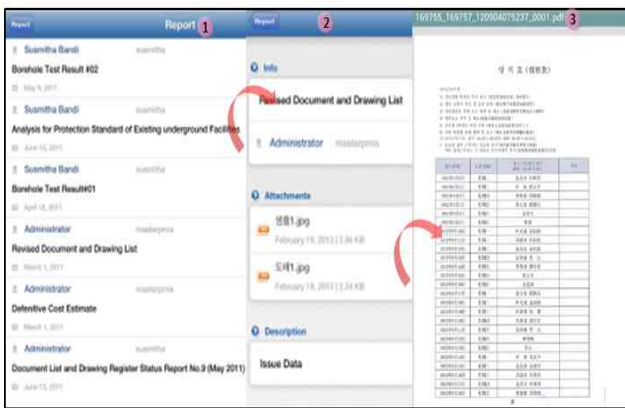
Report

Report 1

Susmitha Bandi susmitha

Borehole Test Result #02

May 9, 2011

Susmitha Bandi susmitha

Analysis for Protection Standard of Existing underground Facilities

June 10, 2011

Susmitha Bandi susmitha

Borehole Test Result#01

April 18, 2011

Administrator masterpmis

Revised Document and Drawing List

March 1, 2011

Administrator masterpmis

Definitive Cost Estimate

March 1, 2011

Administrator susmitha

Document List and Drawing Register Status Report No.9 (May 2011)

June 10, 2011

Report 2

Info

Revised Document and Drawing List

Administrator masterpmis

Attachments

전경1.jpg

February 19, 2013 | 3.86 KB

도면1.jpg

February 19, 2013 | 3.34 KB

Description

Issue Data

169755_169757_120904075237_0001.pdf 3

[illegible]